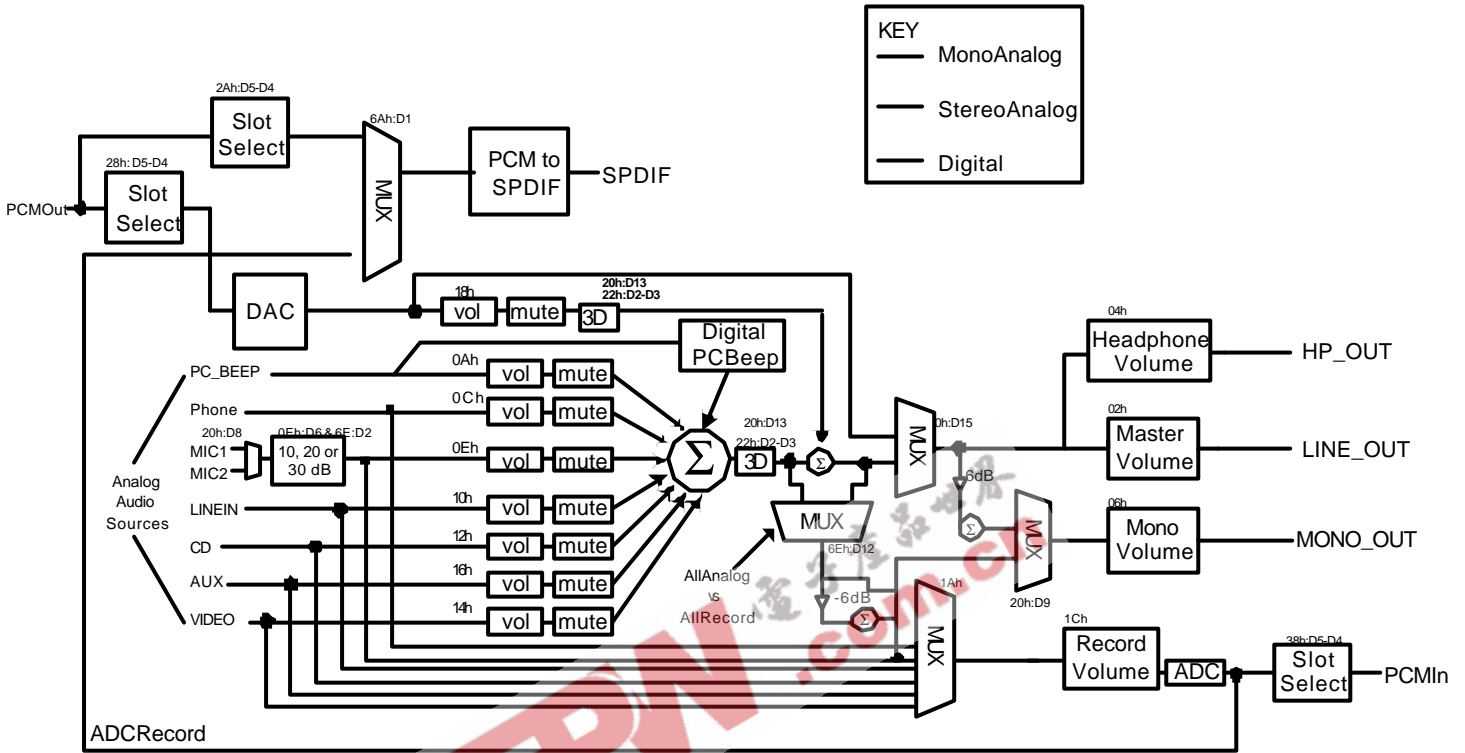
KEY
MonoAnalog
StereoAnalog
Digital

2Ah:D5-D4
Slot Select
6Ah:D1
MUX
PCM to SPDIF
SPDIF
28h:D5-D4
Slot Select
PCMOut
DAC
18h
vol
mute
20h:D13
22h:D2-D3
3D
Digital PCBeep
PC_BEEP
0Ah
vol
mute
Phone
0Ch
vol
mute
20h:D8
MIC1
MIC2
0Eh:D6 & 6E:D2
10, 20 or 30 dB
0Eh
vol
mute
$\Sigma$
20h:D13
22h:D2-D3
3D
$\Sigma$
MUX
0h:D15
04h
Headphone Volume
HP_OUT
02h
Master Volume
LINE_OUT
-6dB
$\Sigma$
MUX
06h
Mono Volume
MONO_OUT
Analog Audio Sources
LINEIN
10h
vol
mute
CD
12h
vol
mute
MUX
6Eh:D12
AUX
16h
vol
mute
AllAnalog vs AllRecord
20h:D9
VIDEO
14h
vol
mute
-6dB
$\Sigma$
1Ah
MUX
1Ch
Record Volume
ADC
38h:D5-D4
Slot Select
PCMIn
ADCRecord